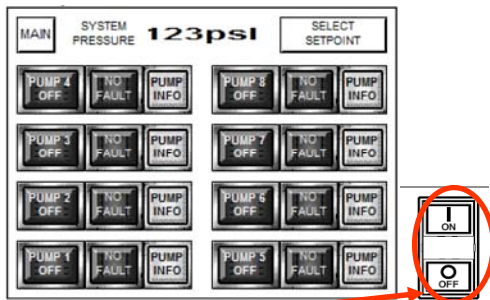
MAIN

SYSTEM PRESSURE 123psi

SELECT SETPOINT

PUMP 4 OFF
NOT FAULT
PUMP INFO

PUMP 8 OFF
NOT FAULT
PUMP INFO

PUMP 3 OFF
NOT FAULT
PUMP INFO

PUMP 7 OFF
NOT FAULT
PUMP INFO

PUMP 2 OFF
NOT FAULT
PUMP INFO

PUMP 6 OFF
NOT FAULT
PUMP INFO

PUMP 1 OFF
NOT FAULT
PUMP INFO

PUMP 5 OFF
NOT FAULT
PUMP INFO

I
ON

O
OFF